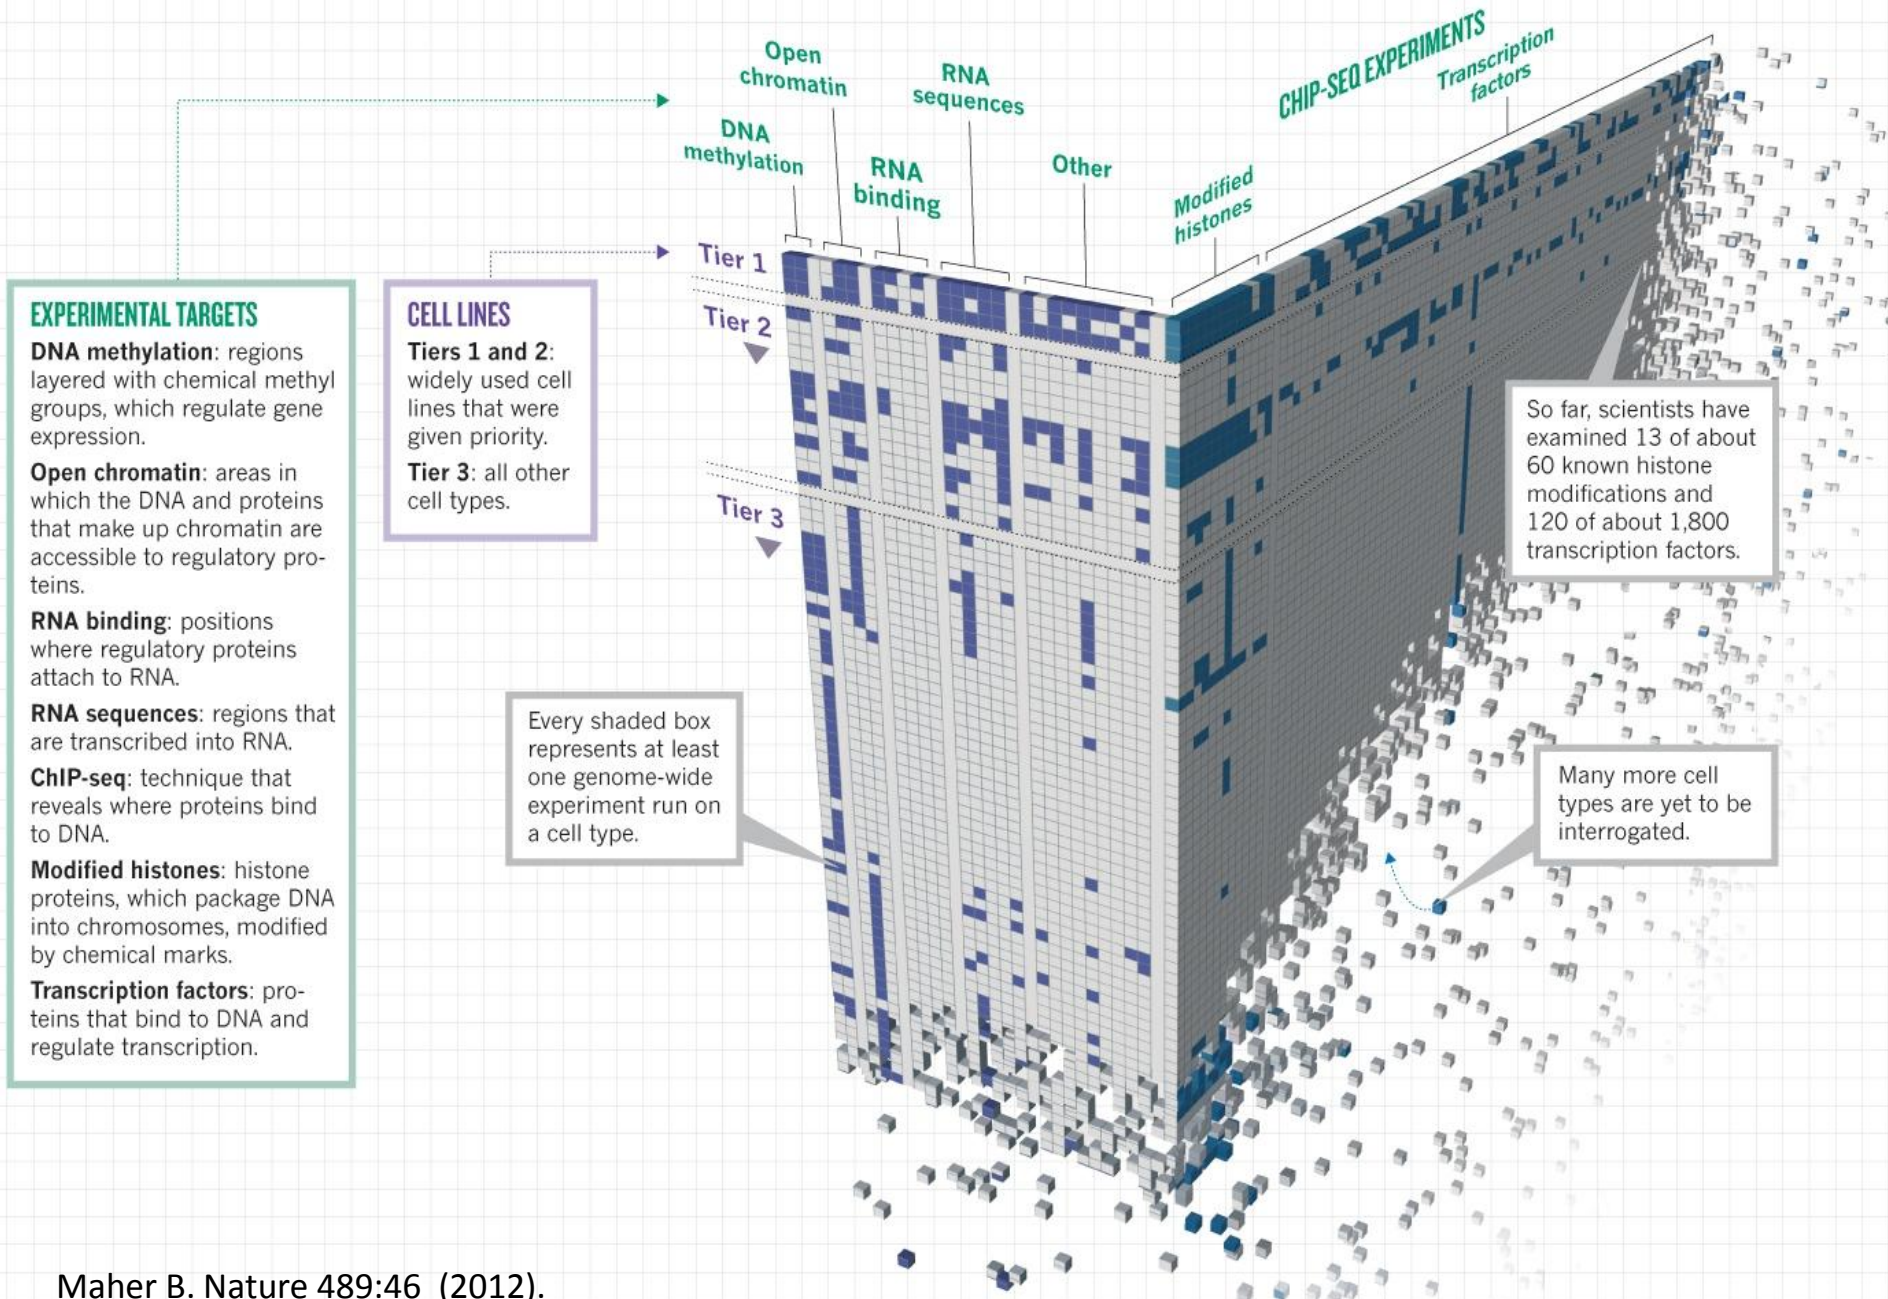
EXPERIMENTAL TARGETS

DNA methylation: regions layered with chemical methyl groups, which regulate gene expression.

Open chromatin: areas in which the DNA and proteins that make up chromatin are accessible to regulatory proteins.

RNA binding: positions where regulatory proteins attach to RNA.

RNA sequences: regions that are transcribed into RNA.

ChIP-seq: technique that reveals where proteins bind to DNA.

Modified histones: histone proteins, which package DNA into chromosomes, modified by chemical marks.

Transcription factors: proteins that bind to DNA and regulate transcription.

CELL LINES

Tiers 1 and 2: widely used cell lines that were given priority.

Tier 3: all other cell types.

Open chromatin

DNA methylation

RNA sequences

RNA binding

Other

CHIP-SEQ EXPERIMENTS

Transcription factors

Modified histones

Tier 1

Tier 2

Tier 3

So far, scientists have examined 13 of about 60 known histone modifications and 120 of about 1,800 transcription factors.

Every shaded box represents at least one genome-wide experiment run on a cell type.

Many more cell types are yet to be interrogated.

Maher B. Nature 489:46 (2012).